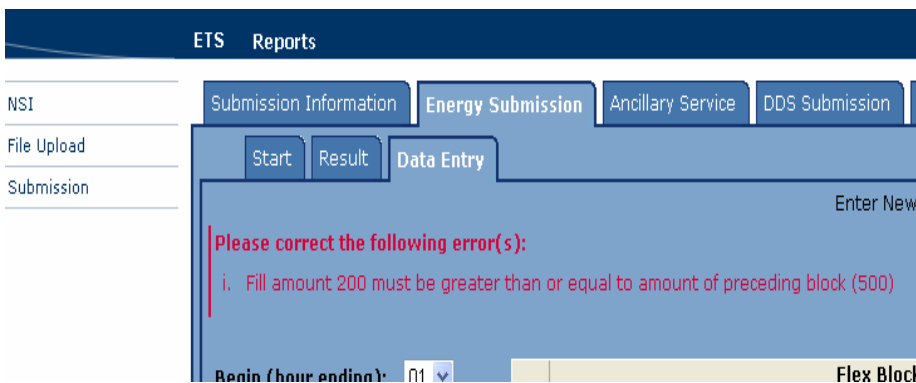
ETS Reports

NSI
File Upload
Submission

Submission Information
Energy Submission
Ancillary Service
DDS Submission

Start
Result
Data Entry

Enter New

Please correct the following error(s):

i. Fill amount 200 must be greater than or equal to amount of preceding block (500)

Begin (hour ending): 01

Flex Block